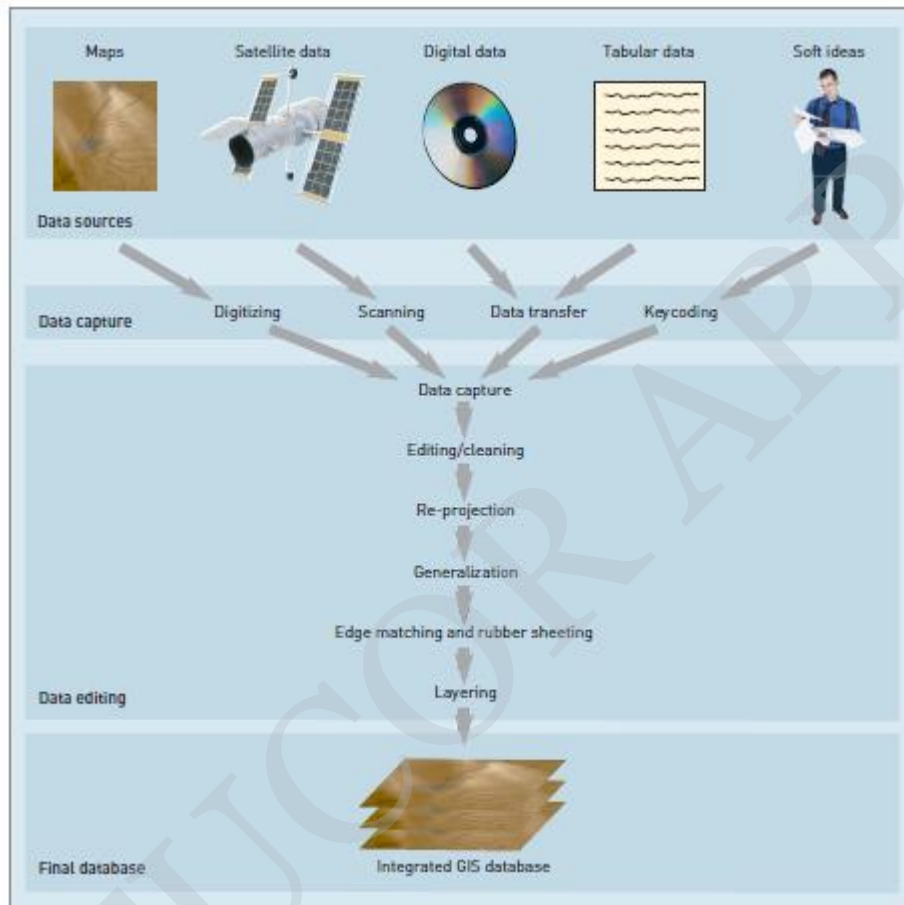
Maps
Satellite data
Digital data
Tabular data
Soft ideas

Data sources

Data capture
Digitizing
Scanning
Data transfer
Keycoding

Data capture
Editing/cleaning
Re-projection
Generalization
Edge matching and rubber sheeting
Layering

Data editing

Integrated GIS database

Final database

UCOR APP